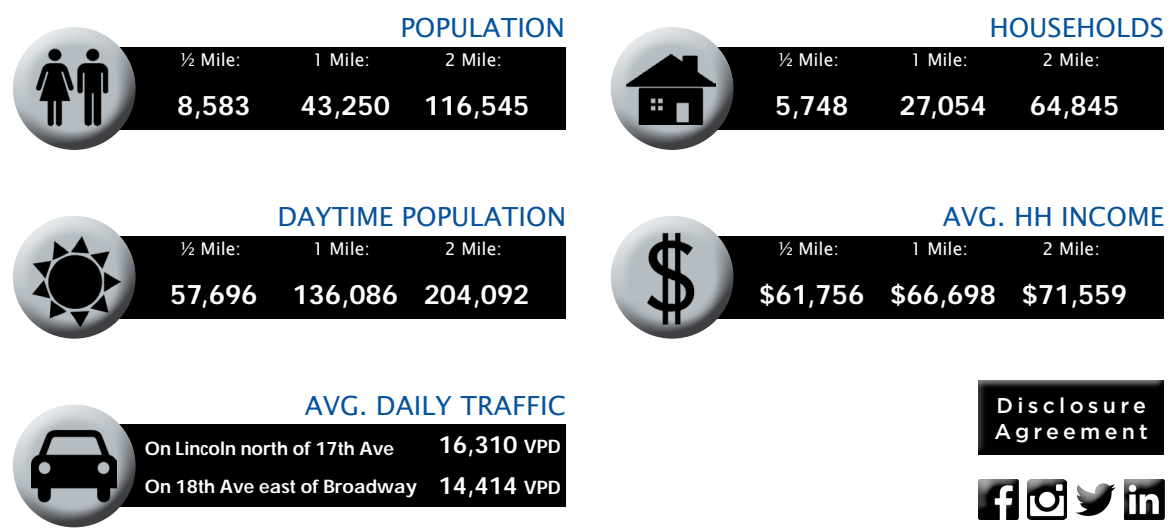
POPULATION

| ½ Mile: | 1 Mile: | 2 Mile: |
|---|---|---|
| 8,583 | 43,250 | 116,545 |

HOUSEHOLDS

| ½ Mile: | 1 Mile: | 2 Mile: |
|---|---|---|
| 5,748 | 27,054 | 64,845 |

DAYTIME POPULATION

| ½ Mile: | 1 Mile: | 2 Mile: |
|---|---|---|
| 57,696 | 136,086 | 204,092 |

AVG. HH INCOME

| ½ Mile: | 1 Mile: | 2 Mile: |
|---|---|---|
| $61,756 | $66,698 | $71,559 |

AVG. DAILY TRAFFIC

| | |
|---|---|
| On Lincoln north of 17th Ave | 16,310 VPD |
| On 18th Ave east of Broadway | 14,414 VPD |

Disclosure Agreement